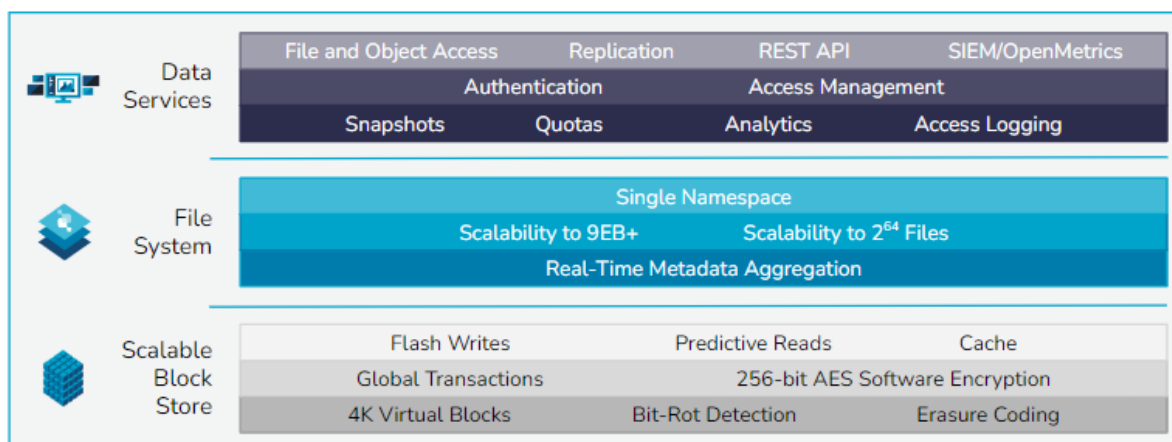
Data Services

File and Object Access | Replication | REST API | SIEM/OpenMetrics
Authentication | Access Management
Snapshots | Quotas | Analytics | Access Logging

File System

Single Namespace
Scalability to 9EB+ | Scalability to $2^{64}$ Files
Real-Time Metadata Aggregation

Scalable Block Store

Flash Writes | Predictive Reads | Cache
Global Transactions | 256-bit AES Software Encryption
4K Virtual Blocks | Bit-Rot Detection | Erasure Coding